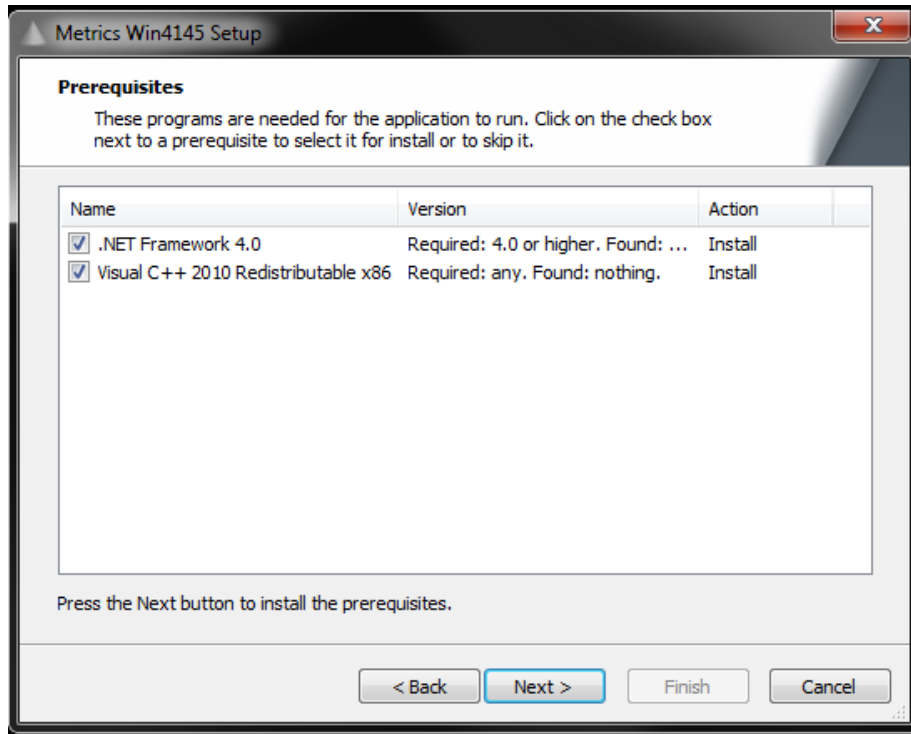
Metrics Win4145 Setup

Prerequisites

These programs are needed for the application to run. Click on the check box next to a prerequisite to select it for install or to skip it.

| Name | Version | Action |
|---|---|---|
| .NET Framework 4.0 | Required: 4.0 or higher. Found: ... | Install |
| Visual C++ 2010 Redistributable x86 | Required: any. Found: nothing. | Install |

Press the Next button to install the prerequisites.

< Back Next > Finish Cancel